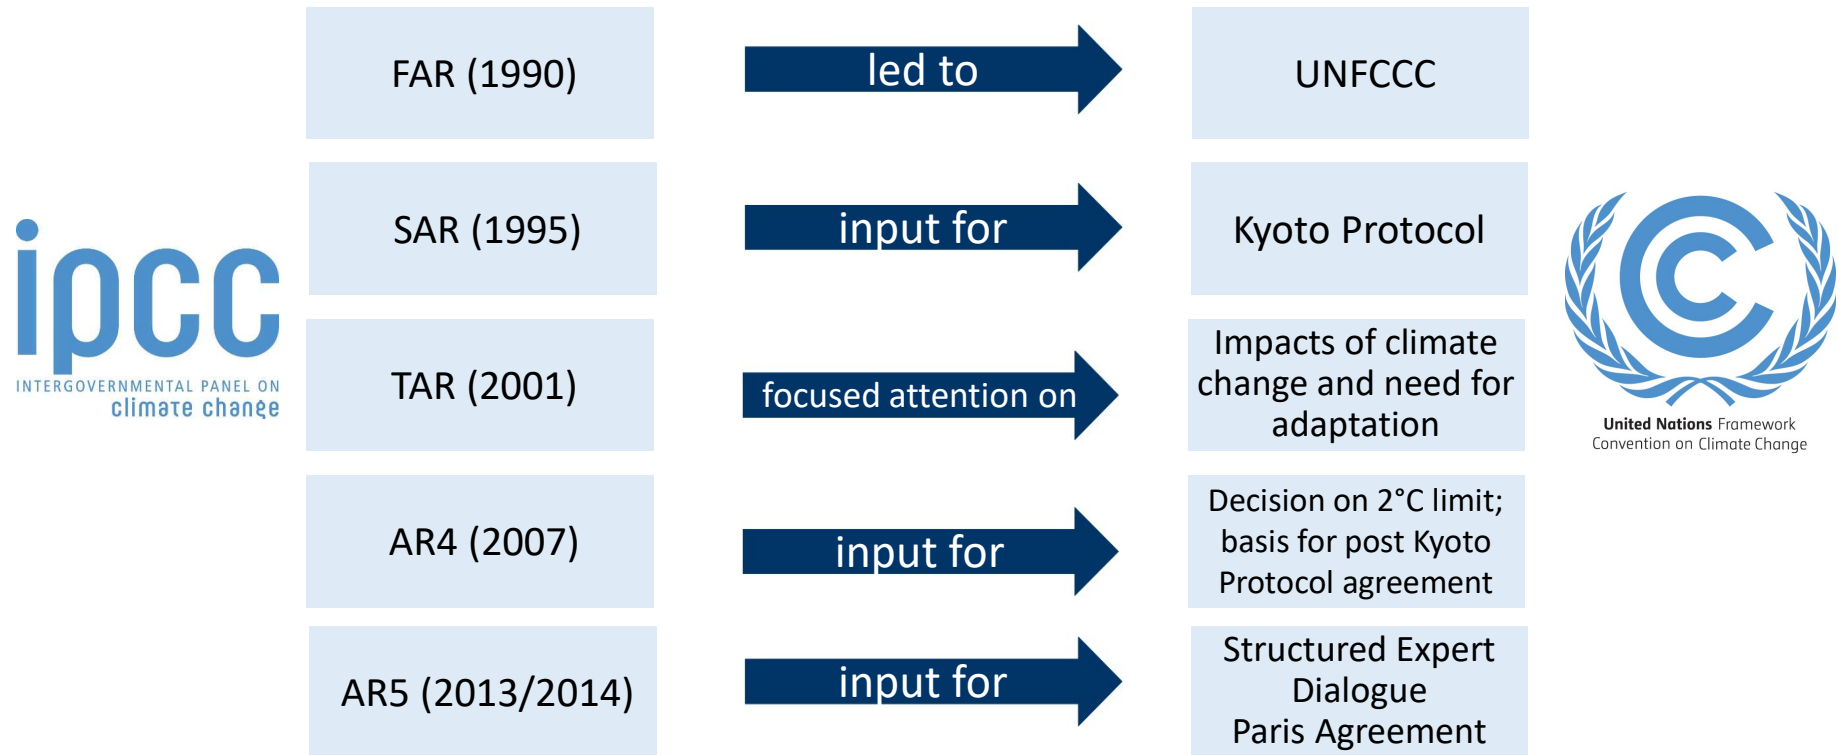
ipcc
INTERGOVERNMENTAL PANEL ON climate change

FAR (1990)

led to

UNFCCC

SAR (1995)

input for

Kyoto Protocol

TAR (2001)

focused attention on

Impacts of climate change and need for adaptation

AR4 (2007)

input for

Decision on 2°C limit; basis for post Kyoto Protocol agreement

AR5 (2013/2014)

input for

Structured Expert Dialogue
Paris Agreement

United Nations Framework Convention on Climate Change